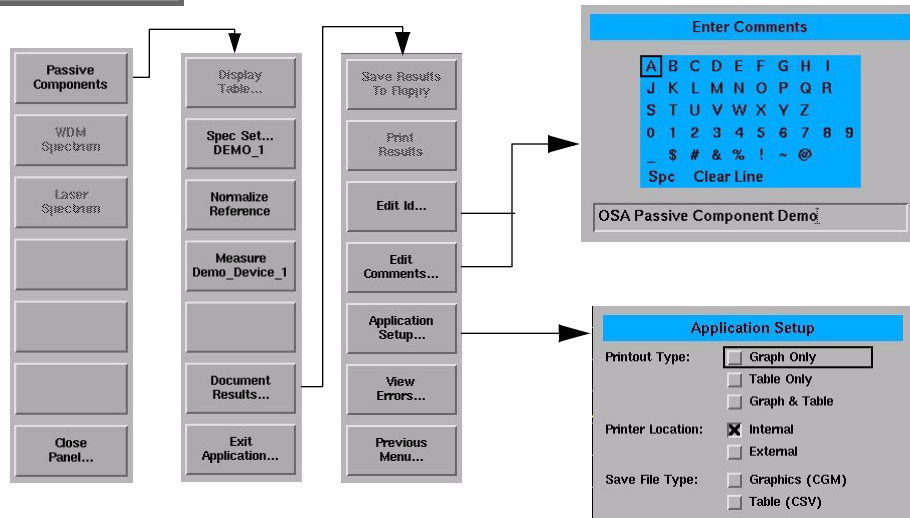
Passive Components

WDM Spectrum

Laser Spectrum

Close Panel...

Display Table...

Spec Set... DEMO_1

Normalize Reference

Measure Demo_Device_1

Document Results...

Exit Application...

Save Results To Floppy

Print Results

Edit Id...

Edit Comments...

Application Setup...

View Errors...

Previous Menu...

Enter Comments

A B C D E F G H I
J K L M N O P Q R
S T U V W X Y Z
0 1 2 3 4 5 6 7 8 9
_ $ # & % ! ~ @
Spc Clear Line

OSA Passive Component Demo

Application Setup

Printout Type: Graph Only
Table Only
Graph & Table

Printer Location: Internal
External

Save File Type: Graphics (CGM)
Table (CSV)